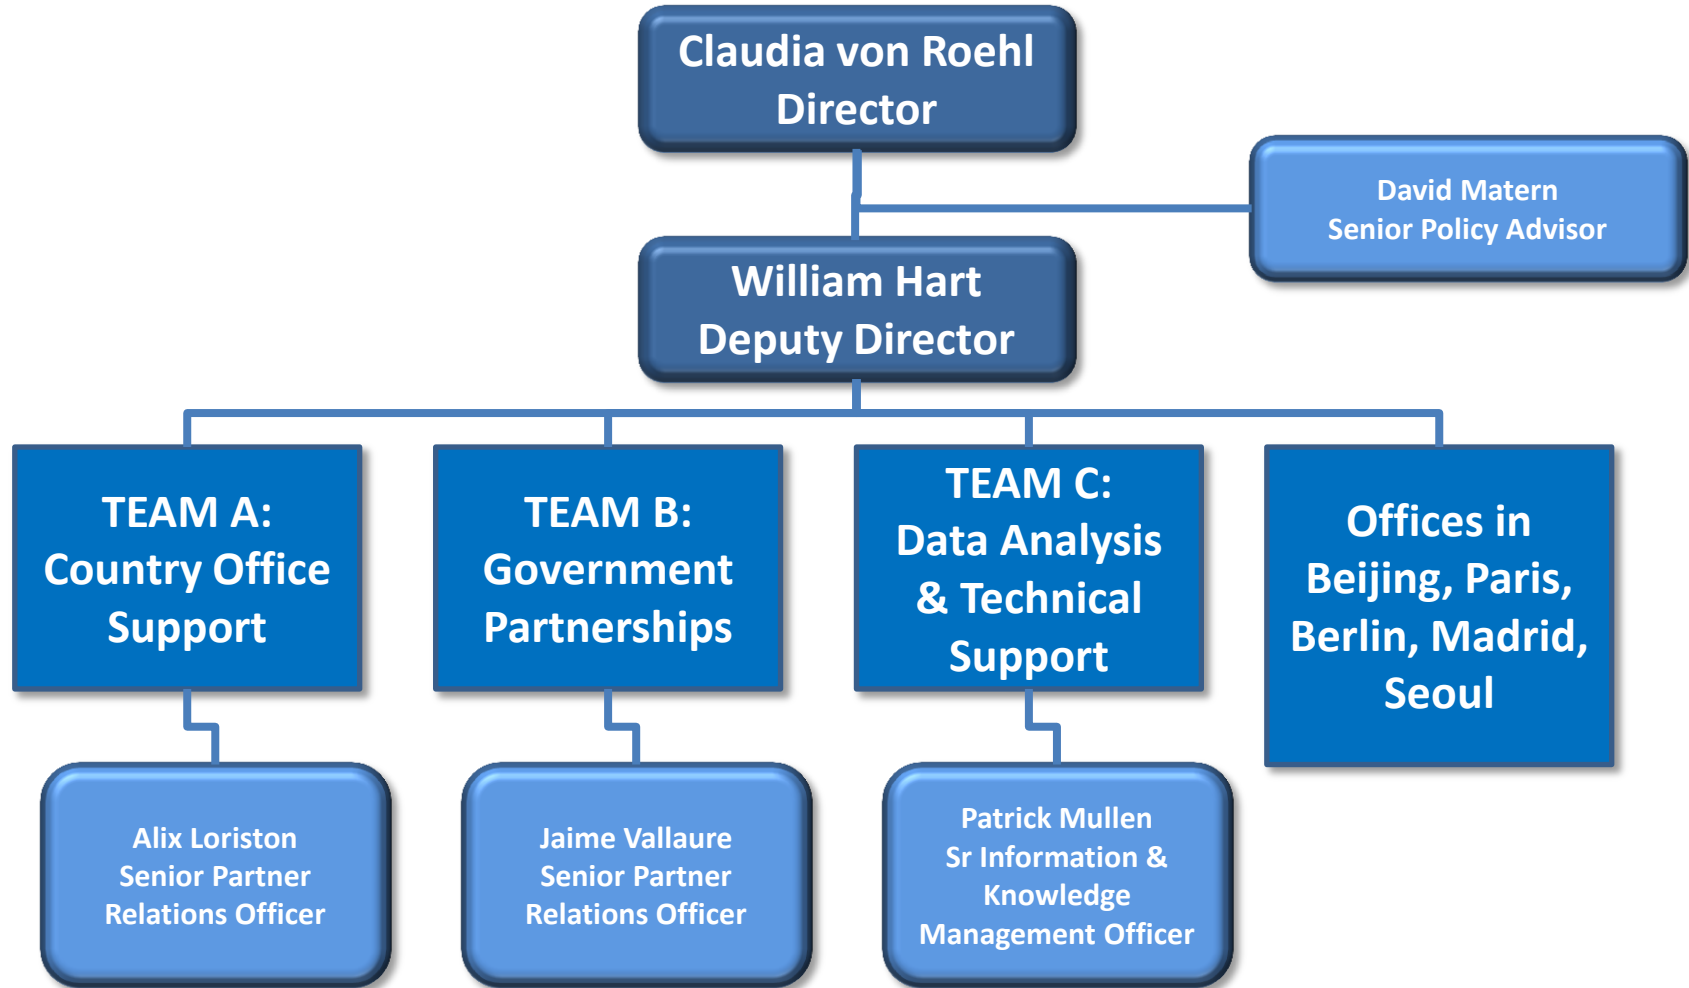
Claudia von Roehl
Director

David Matern
Senior Policy Advisor

William Hart
Deputy Director

TEAM A:
Country Office Support

TEAM B:
Government Partnerships

TEAM C:
Data Analysis & Technical Support

Offices in Beijing, Paris, Berlin, Madrid, Seoul

Alix Loriston
Senior Partner Relations Officer

Jaime Vallaure
Senior Partner Relations Officer

Patrick Mullen
Sr Information & Knowledge Management Officer